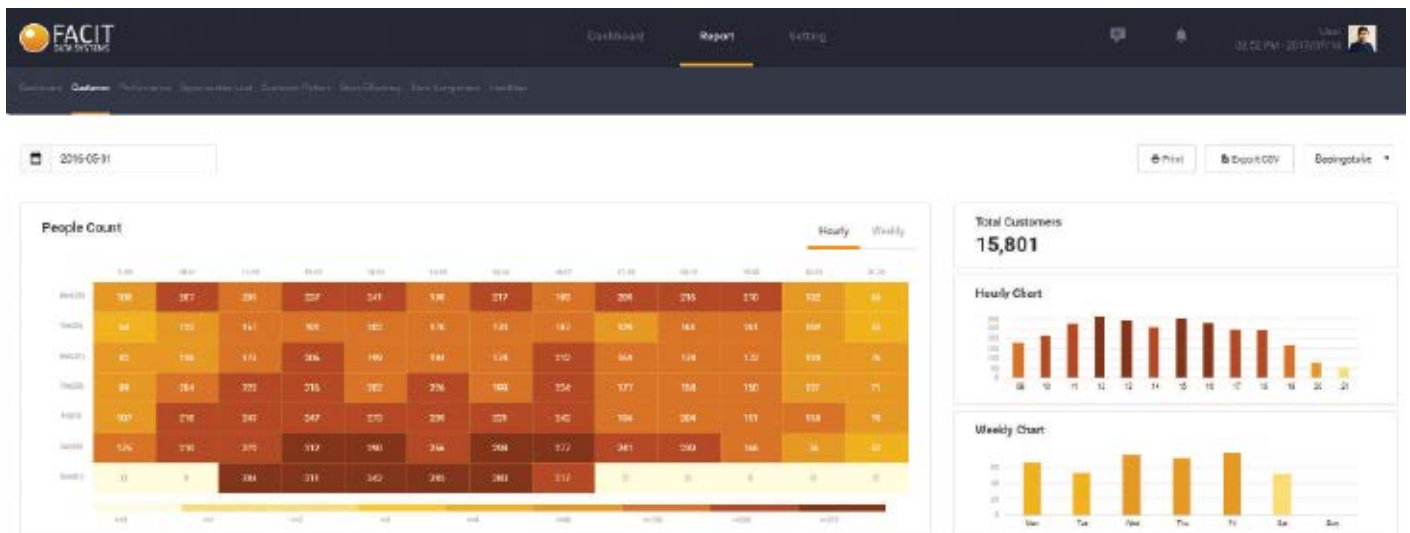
FACIT DATA SYSTEMS

Dashboard Report Setting

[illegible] Customer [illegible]

2016-05-31

Print Export CSV Basingstoke

People Count

Hourly Weekly

Total Customers
15,801

Hourly Chart

Weekly Chart

Mon Tue Wed Thu Fri Sat Sun